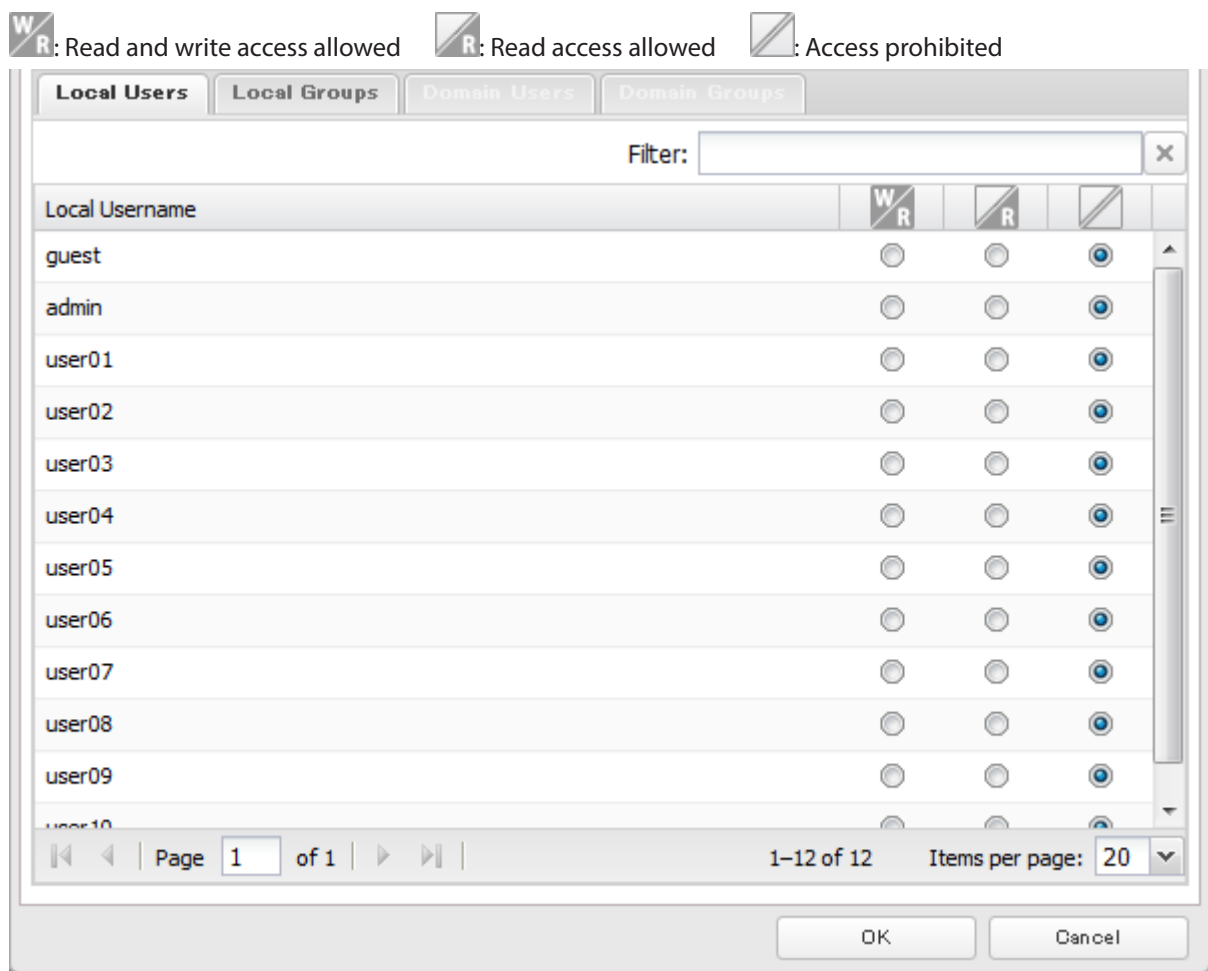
W/R: Read and write access allowed R: Read access allowed : Access prohibited

Local Users | Local Groups | Domain Users | Domain Groups

Filter:

| Local Username | W/R | R | |
|---|---|---|---|
| guest | | | |
| admin | | | |
| user01 | | | |
| user02 | | | |
| user03 | | | |
| user04 | | | |
| user05 | | | |
| user06 | | | |
| user07 | | | |
| user08 | | | |
| user09 | | | |
| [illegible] | | | |

Page 1 of 1 1–12 of 12 Items per page: 20

OK Cancel